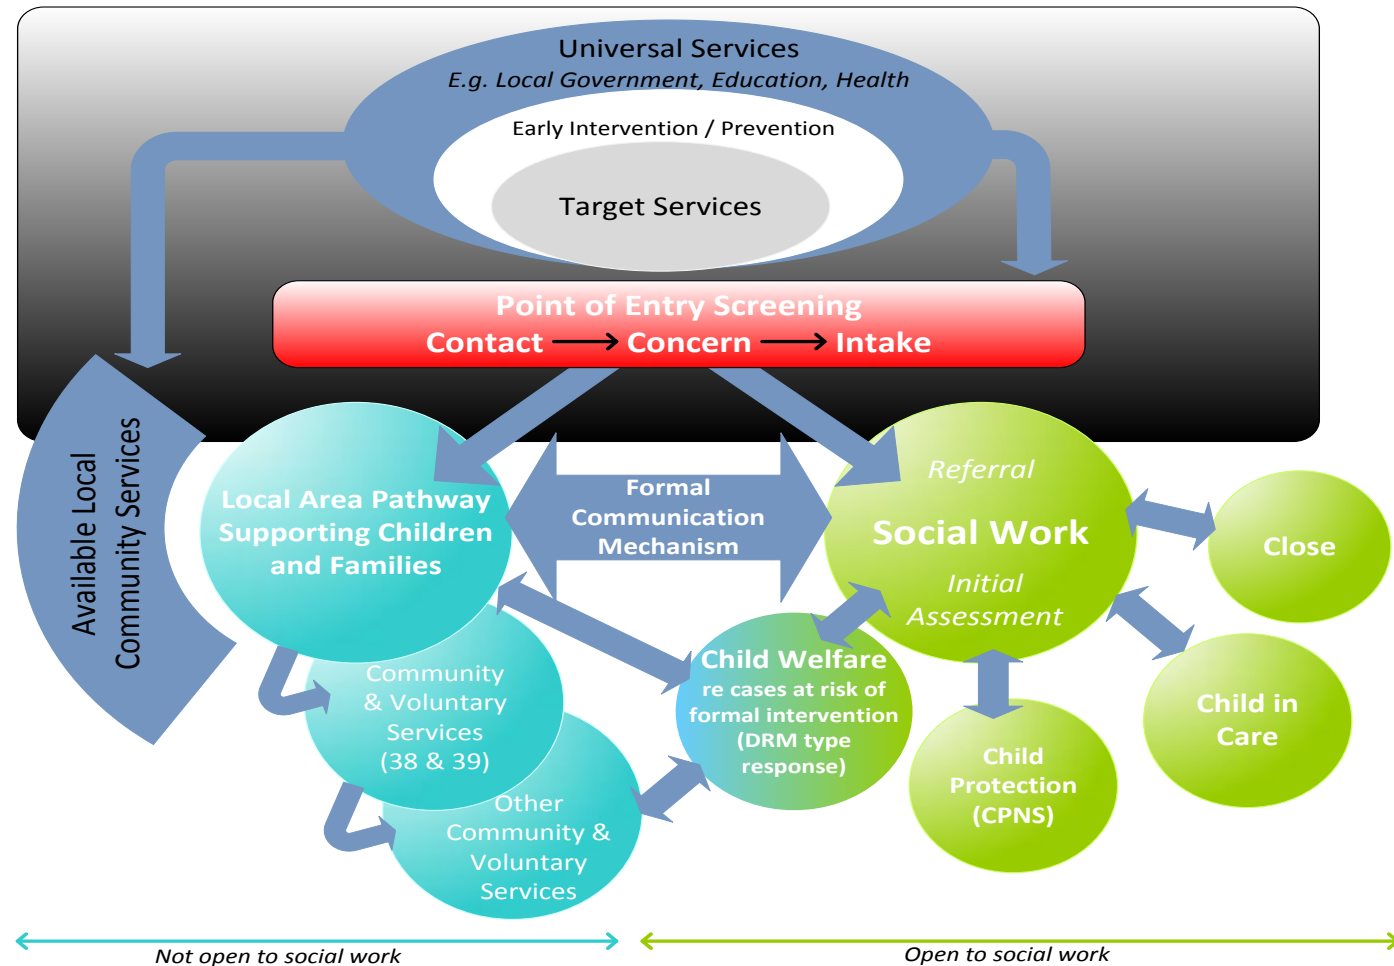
Universal Services
E.g. Local Government, Education, Health

Early Intervention / Prevention

Target Services

Point of Entry Screening
Contact ⟶ Concern ⟶ Intake

Available Local Community Services

Local Area Pathway Supporting Children and Families

Formal Communication Mechanism

Referral
Social Work
Initial Assessment

Close

Community & Voluntary Services (38 & 39)

Other Community & Voluntary Services

Child Welfare
re cases at risk of formal intervention (DRM type response)

Child Protection (CPNS)

Child in Care

Not open to social work

Open to social work